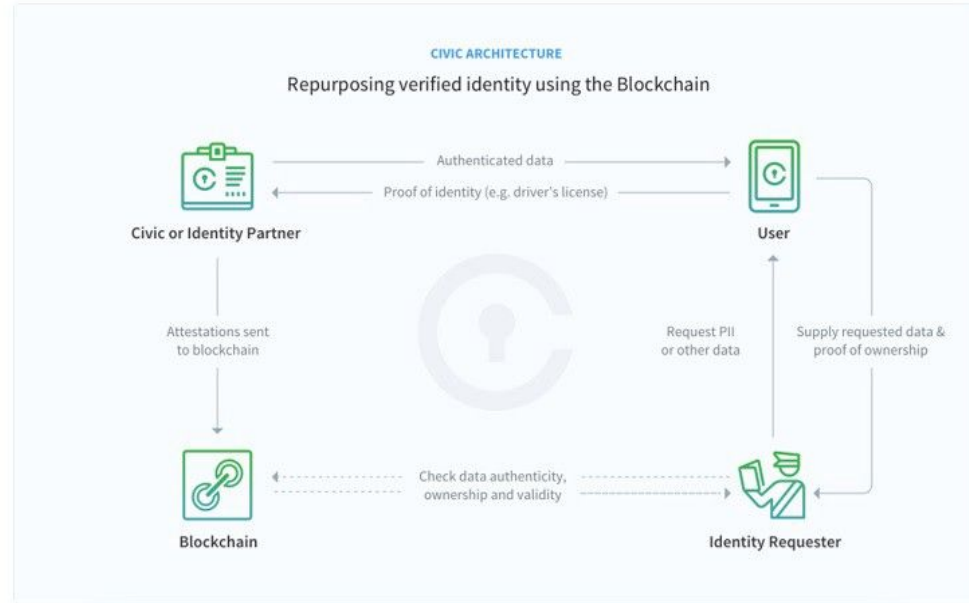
CIVIC ARCHITECTURE

Repurposing verified identity using the Blockchain

Authenticated data

Proof of identity (e.g. driver's license)

Civic or Identity Partner

User

Attestations sent to blockchain

Request PII or other data

Supply requested data & proof of ownership

Check data authenticity, ownership and validity

Blockchain

Identity Requester